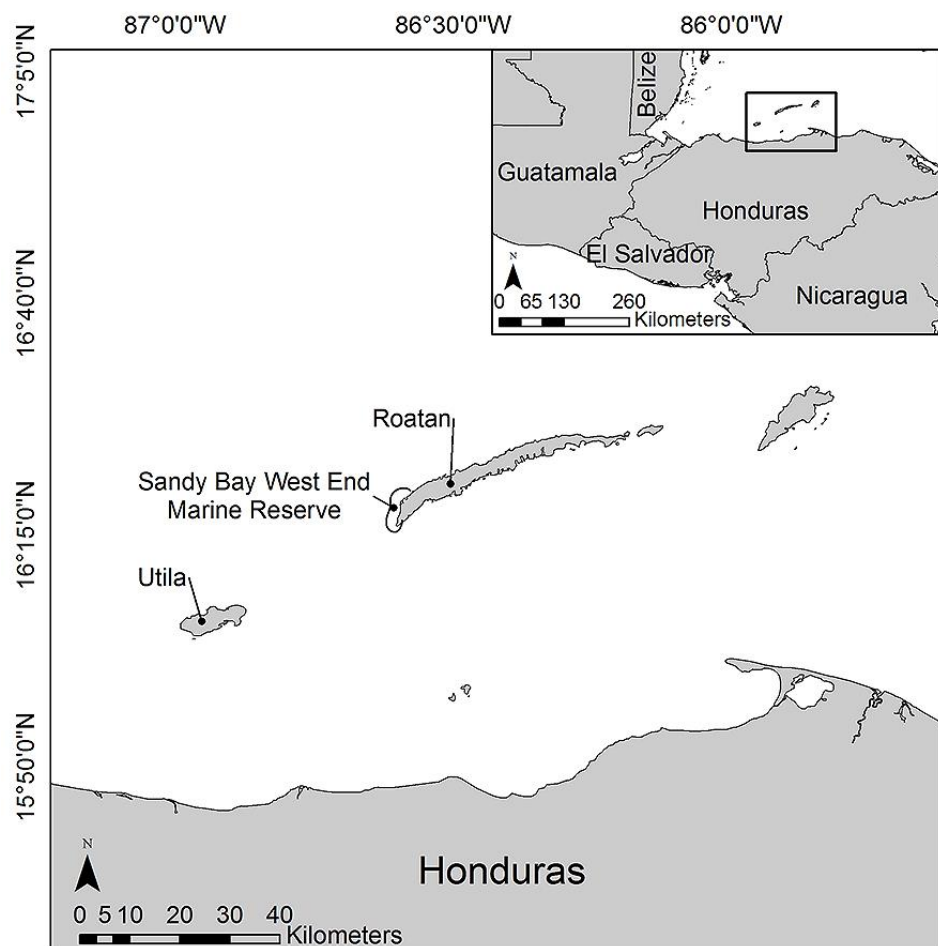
87°0'0"W
86°30'0"W
86°0'0"W
17°5'0"N
16°40'0"N
16°15'0"N
15°50'0"N

Belize
Guatamala
Honduras
El Salvador
Nicaragua
N
0 65 130 260
Kilometers

Roatan
Sandy Bay West End Marine Reserve
Utila

Honduras
N
0 5 10 20 30 40
Kilometers